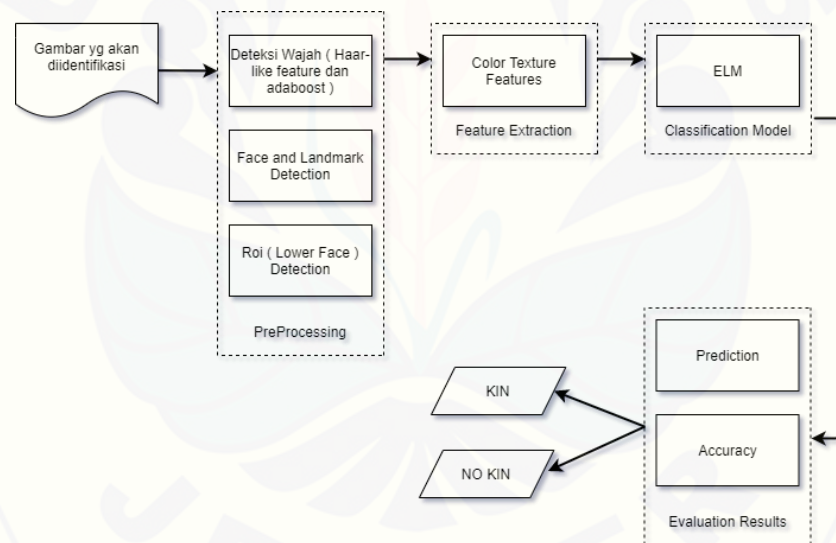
Gambar yg akan diidentifikasi

Deteksi Wajah ( Haar-like feature dan adaboost )

Face and Landmark Detection

Roi ( Lower Face ) Detection

PreProcessing

Color Texture Features

Feature Extraction

ELM

Classification Model

Prediction

Accuracy

Evaluation Results

KIN

NO KIN